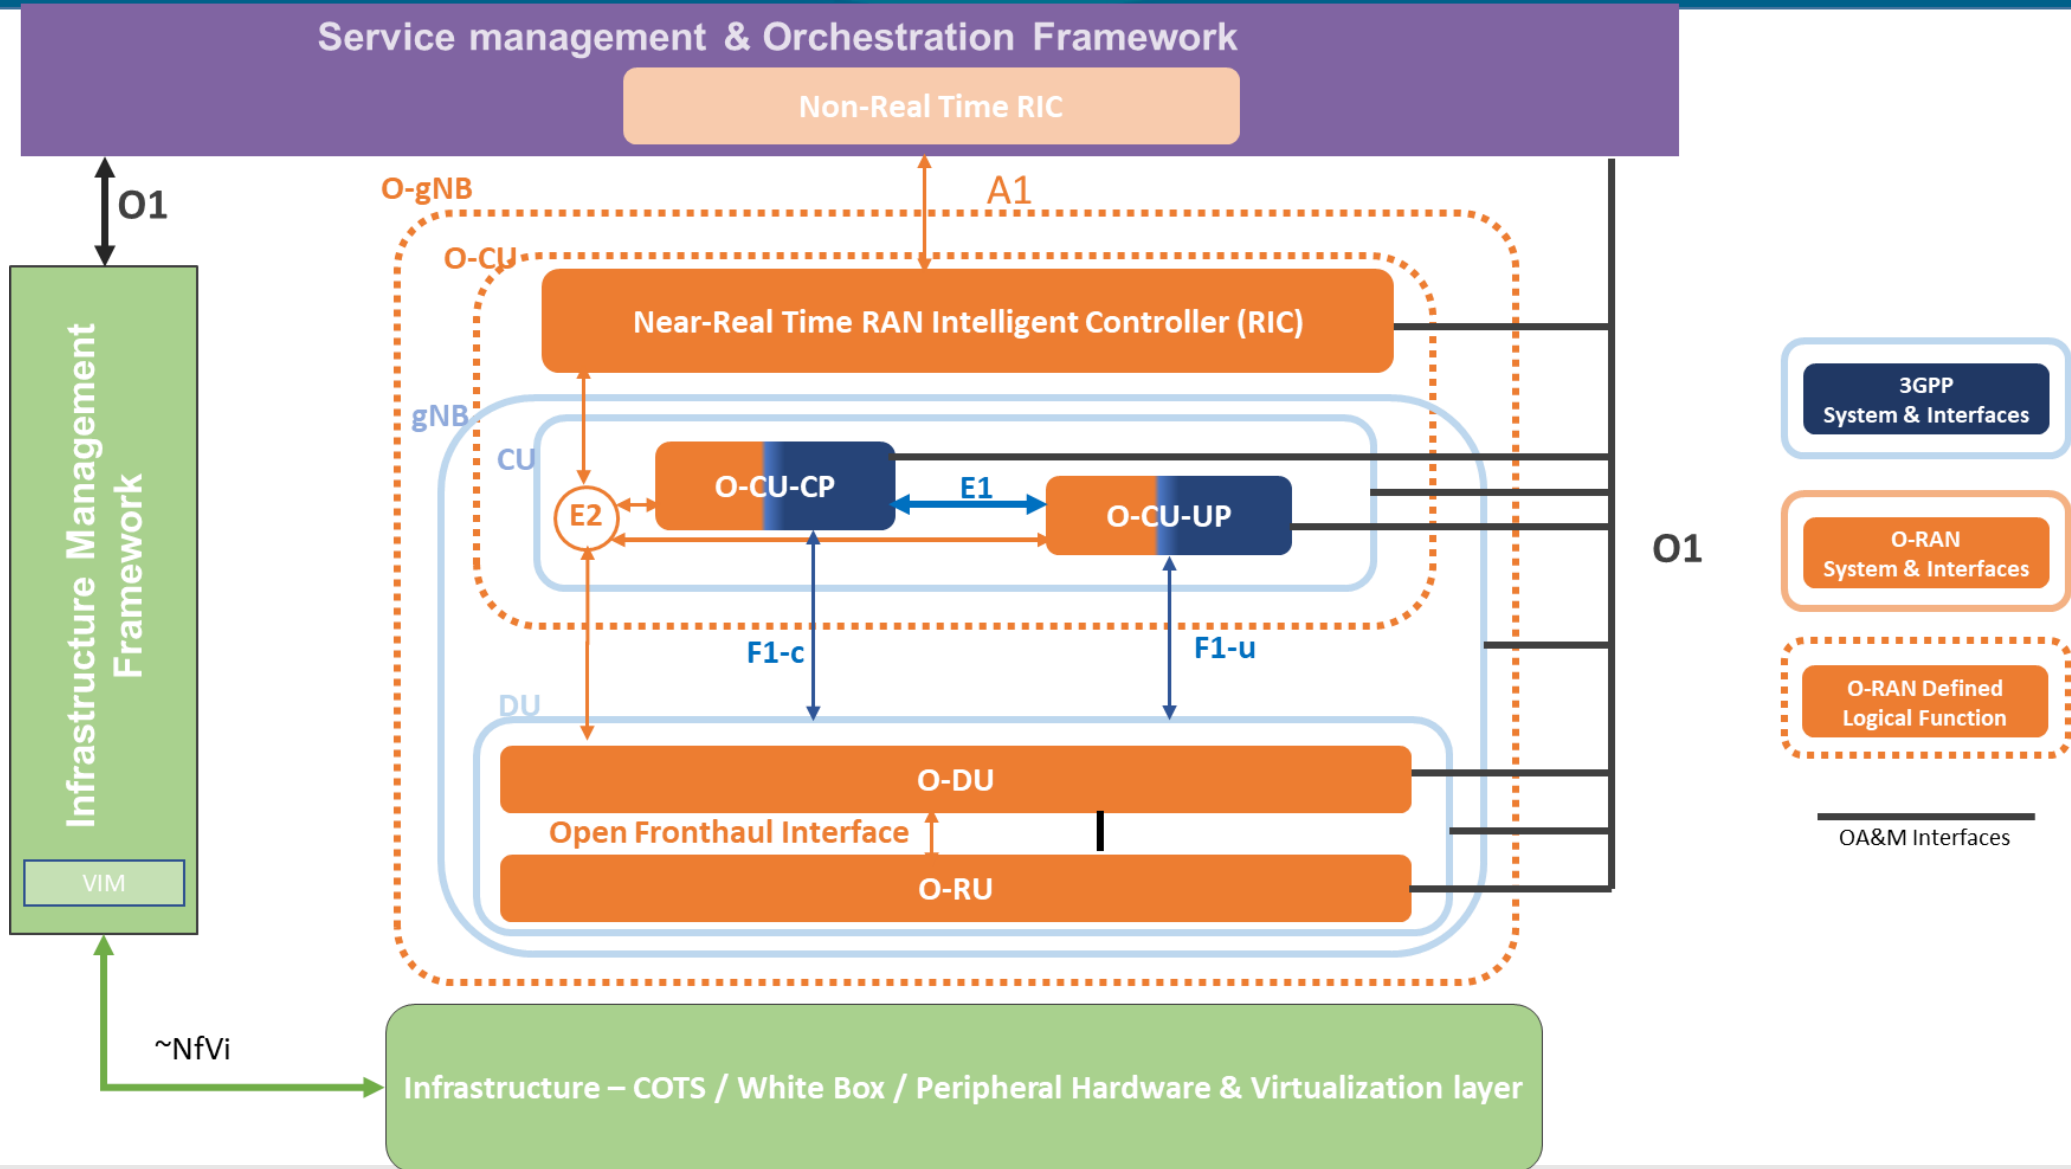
Service management & Orchestration Framework

Non-Real Time RIC

O1

O-gNB

A1

O-CU

Near-Real Time RAN Intelligent Controller (RIC)

gNB

CU

O-CU-CP

E1

O-CU-UP

E2

F1-c

F1-u

O1

DU

O-DU

Open Fronthaul Interface

O-RU

Infrastructure Management Framework

VIM

3GPP System & Interfaces

O-RAN System & Interfaces

O-RAN Defined Logical Function

OA&M Interfaces

~NfVi

Infrastructure – COTS / White Box / Peripheral Hardware & Virtualization layer